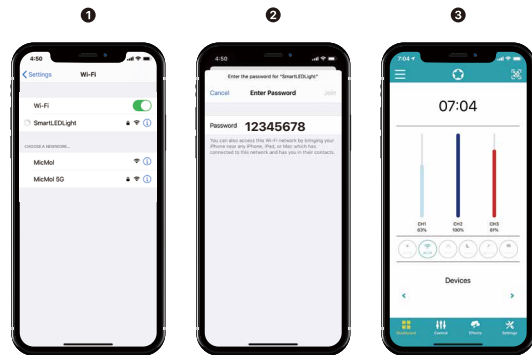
1

4:50

Settings

Wi-Fi

Wi-Fi

SmartLEDLight

CHOOSE A NETWORK...

MicMol

MicMol 5G

2

4:50

Enter the password for "SmartLEDLight"

Cancel

Enter Password

Join

Password

12345678

You can also access this Wi-Fi network by bringing your iPhone near any iPhone, iPad, or Mac which has connected to this network and has you in their contacts.

3

7:04

07:04

CH1
63%

CH2
100%

CH3
61%

Devices

Dashboard

Control

Effects

Settings